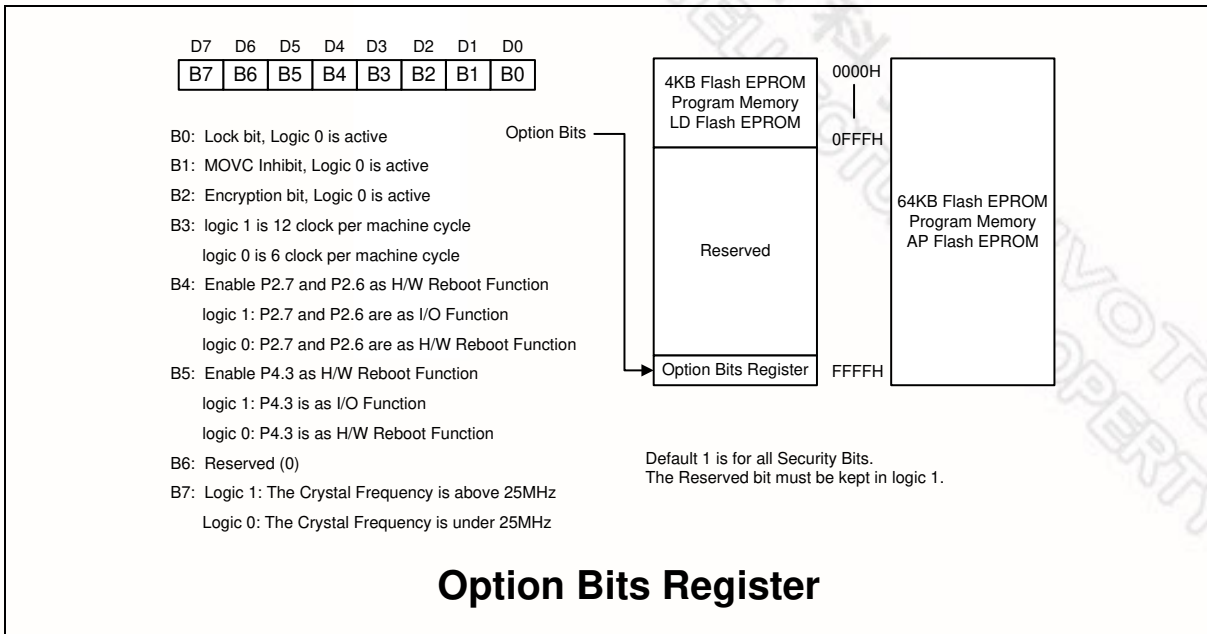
| D7 | D6 | D5 | D4 | D3 | D2 | D1 | D0 |
|---|---|---|---|---|---|---|---|
| B7 | B6 | B5 | B4 | B3 | B2 | B1 | B0 |

B0: Lock bit, Logic 0 is active

B1: MOVC Inhibit, Logic 0 is active

B2: Encryption bit, Logic 0 is active

B3: logic 1 is 12 clock per machine cycle
logic 0 is 6 clock per machine cycle

B4: Enable P2.7 and P2.6 as H/W Reboot Function
logic 1: P2.7 and P2.6 are as I/O Function
logic 0: P2.7 and P2.6 are as H/W Reboot Function

B5: Enable P4.3 as H/W Reboot Function
logic 1: P4.3 is as I/O Function
logic 0: P4.3 is as H/W Reboot Function

B6: Reserved (0)

B7: Logic 1: The Crystal Frequency is above 25MHz
Logic 0: The Crystal Frequency is under 25MHz

Option Bits

4KB Flash EPROM
Program Memory
LD Flash EPROM

0000H

0FFFH

Reserved

Option Bits Register

FFFFH

64KB Flash EPROM
Program Memory
AP Flash EPROM

Default 1 is for all Security Bits.
The Reserved bit must be kept in logic 1.

Option Bits Register